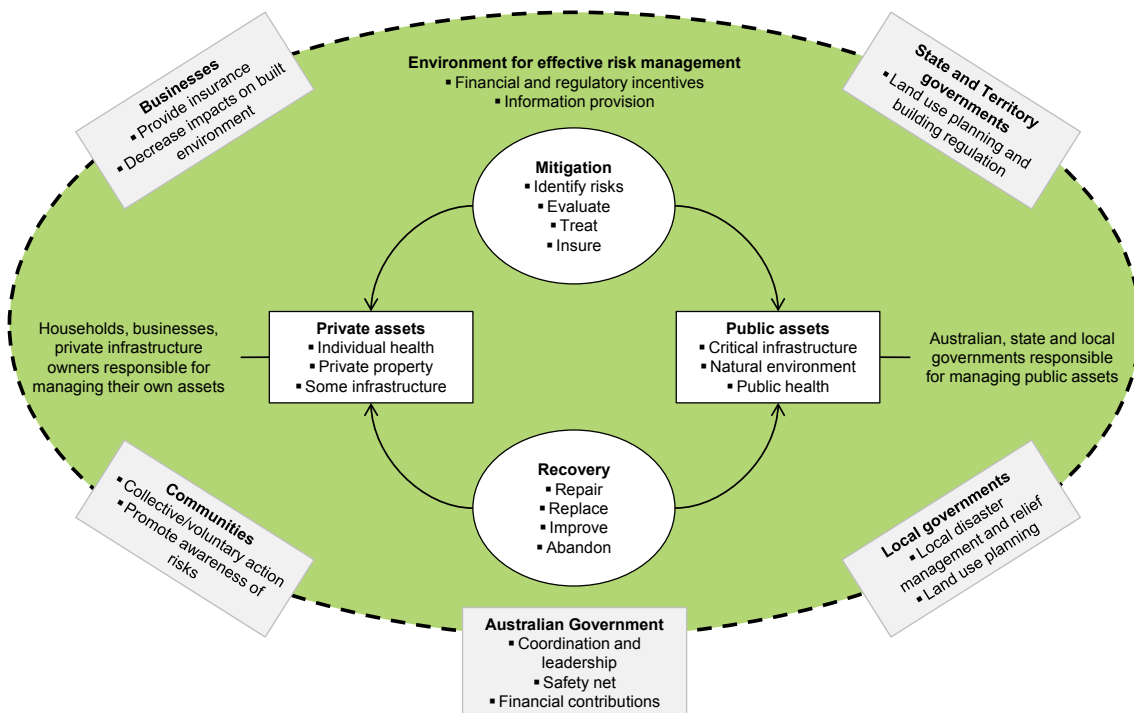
Businesses
▪ Provide insurance
▪ Decrease impacts on built environment

Environment for effective risk management
▪ Financial and regulatory incentives
▪ Information provision

State and Territory governments
▪ Land use planning and building regulation

Mitigation
▪ Identify risks
▪ Evaluate
▪ Treat
▪ Insure

Households, businesses, private infrastructure owners responsible for managing their own assets

Private assets
▪ Individual health
▪ Private property
▪ Some infrastructure

Public assets
▪ Critical infrastructure
▪ Natural environment
▪ Public health

Australian, state and local governments responsible for managing public assets

Recovery
▪ Repair
▪ Replace
▪ Improve
▪ Abandon

Communities
▪ Collective/voluntary action
▪ Promote awareness of risks

Local governments
▪ Local disaster management and relief
▪ Land use planning

Australian Government
▪ Coordination and leadership
▪ Safety net
▪ Financial contributions